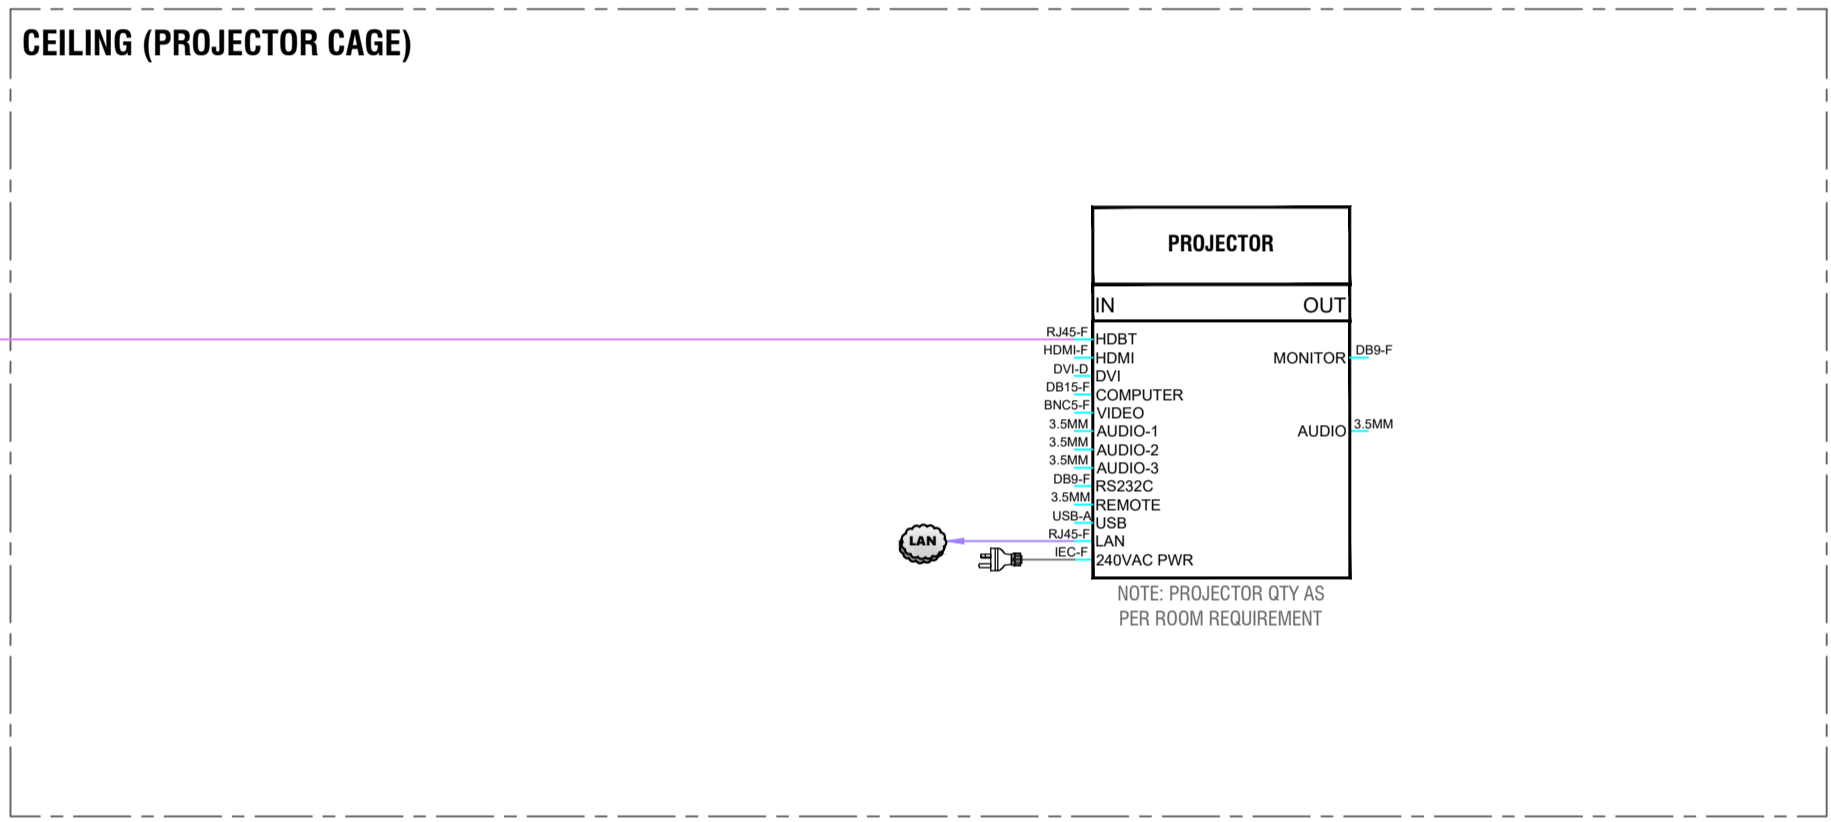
CEILING (PROJECTOR CAGE)

PROJECTOR

IN OUT

RJ45-F HDBT
HDMI-F HDMI
DVI-D DVI
DB15-F COMPUTER
BNC5-F VIDEO
3.5MM AUDIO-1
3.5MM AUDIO-2
3.5MM AUDIO-3
DB9-F RS232C
3.5MM REMOTE
USB-A USB
RJ45-F LAN
IEC-F 240VAC PWR

MONITOR DB9-F
AUDIO 3.5MM

LAN

NOTE: PROJECTOR QTY AS PER ROOM REQUIREMENT